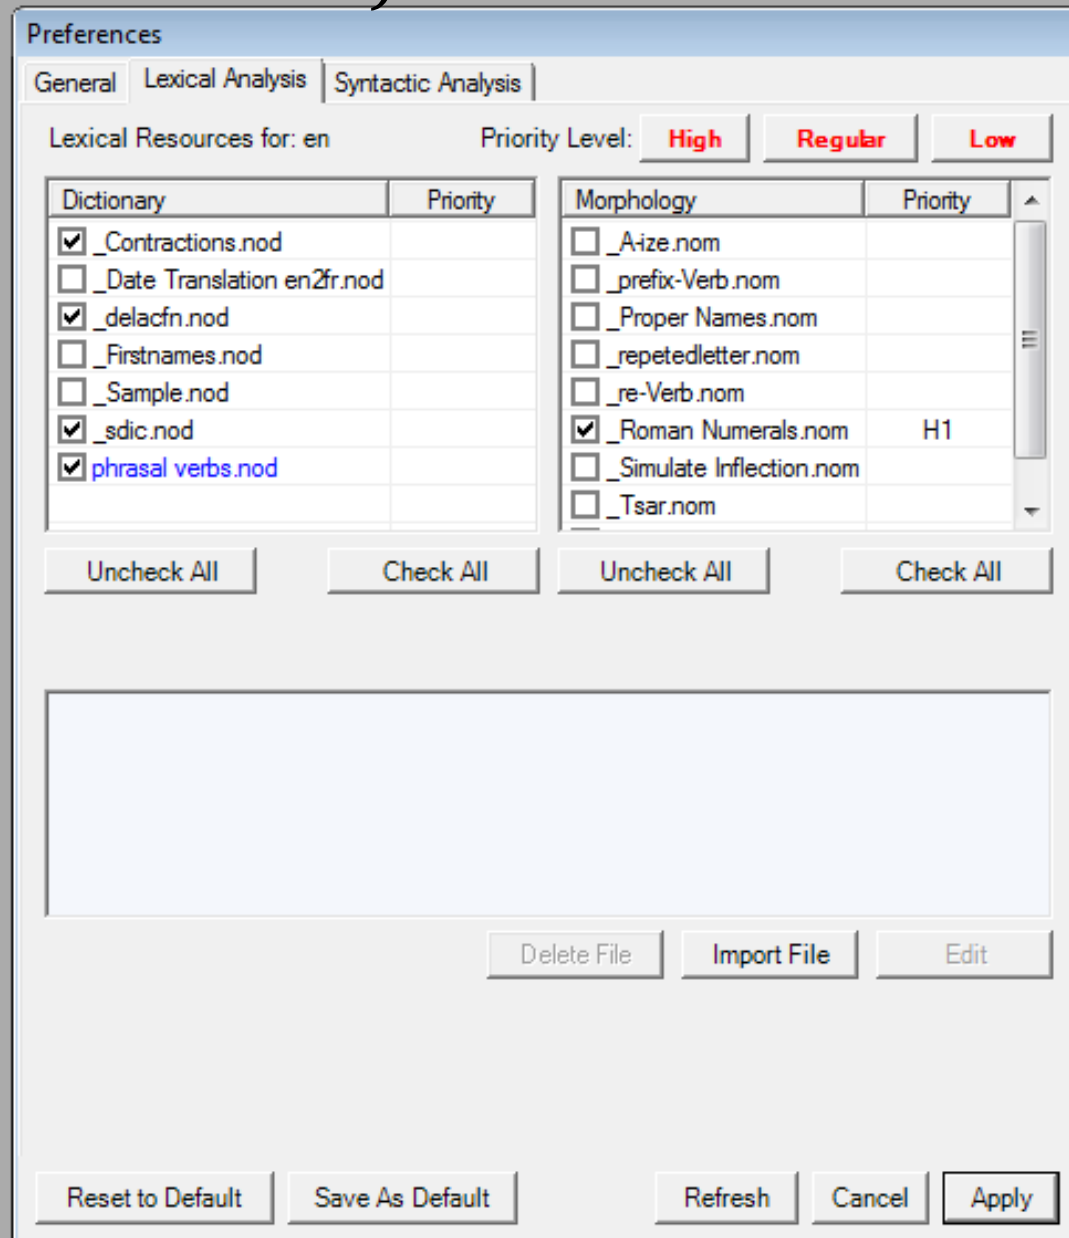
Preferences

General | Lexical Analysis | Syntactic Analysis

Lexical Resources for: en

Priority Level: High Regular Low

| Dictionary | Priority |
|---|---|
| ☑ _Contractions.nod | |
| ☐ _Date Translation en2fr.nod | |
| ☑ _delacfn.nod | |
| ☐ _Firstnames.nod | |
| ☐ _Sample.nod | |
| ☑ _sdic.nod | |
| ☑ phrasal verbs.nod | |

| Morphology | Priority |
|---|---|
| ☐ _A-ize.nom | |
| ☐ _prefix-Verb.nom | |
| ☐ _Proper Names.nom | |
| ☐ _repetedletter.nom | |
| ☐ _re-Verb.nom | |
| ☑ _Roman Numerals.nom | H1 |
| ☐ _Simulate Inflection.nom | |
| ☐ _Tsar.nom | |

Uncheck All Check All Uncheck All Check All

Delete File Import File Edit

Reset to Default Save As Default Refresh Cancel Apply